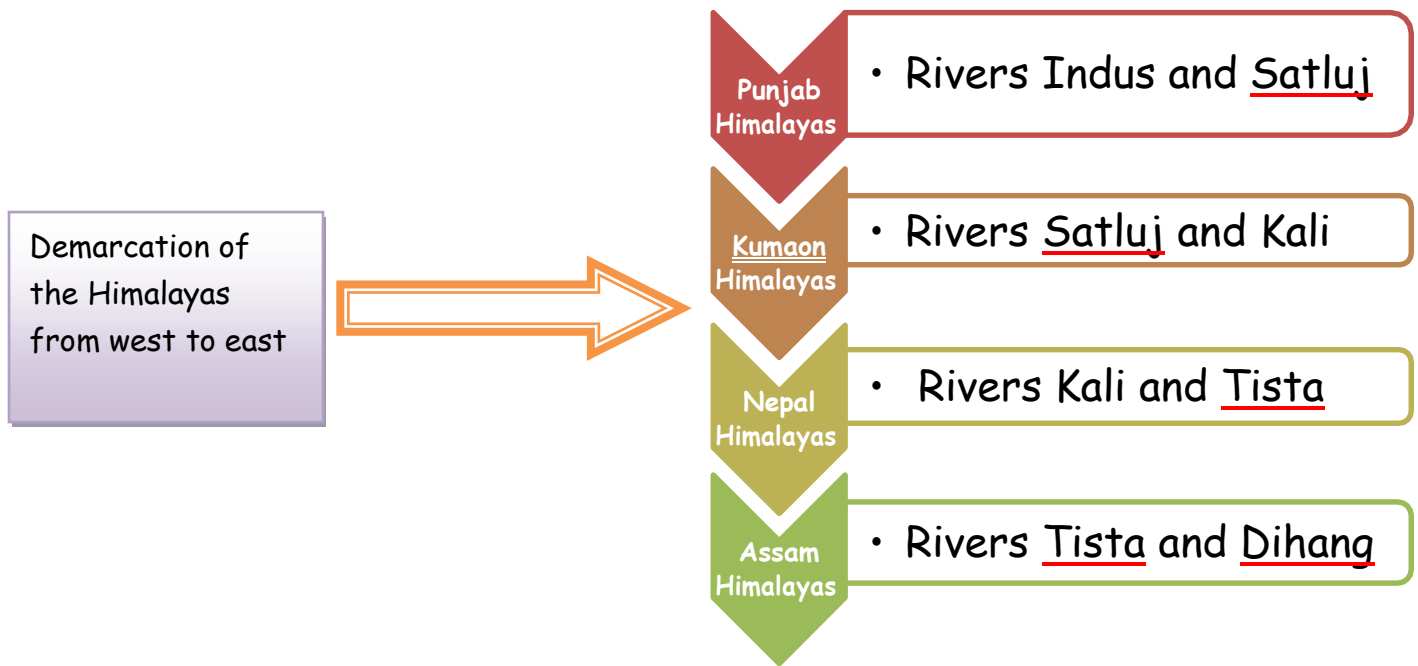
Demarcation of the Himalayas from west to east

Punjab Himalayas

• Rivers Indus and Satluj

Kumaon Himalayas

• Rivers Satluj and Kali

Nepal Himalayas

• Rivers Kali and Tista

Assam Himalayas

• Rivers Tista and Dihang